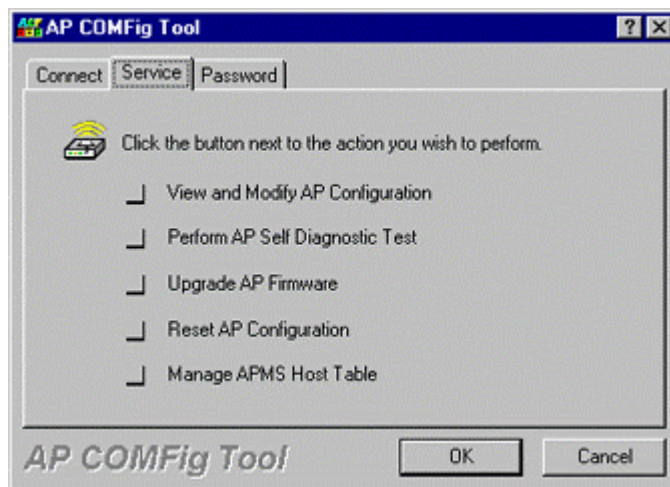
AP COMFig Tool

? X

Connect | Service | Password

Click the button next to the action you wish to perform.

View and Modify AP Configuration

Perform AP Self Diagnostic Test

Upgrade AP Firmware

Reset AP Configuration

Manage APMS Host Table

AP COMFig Tool

OK

Cancel